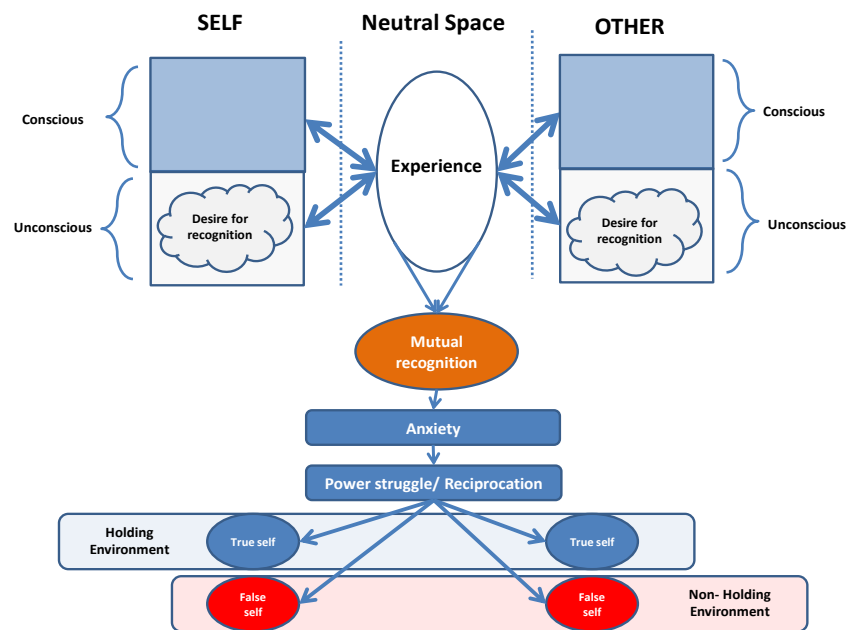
SELF

Neutral Space

OTHER

Conscious

Unconscious

Desire for recognition

Experience

Conscious

Unconscious

Desire for recognition

Mutual recognition

Anxiety

Power struggle/ Reciprocation

Holding Environment

True self

True self

False self

False self

Non- Holding Environment